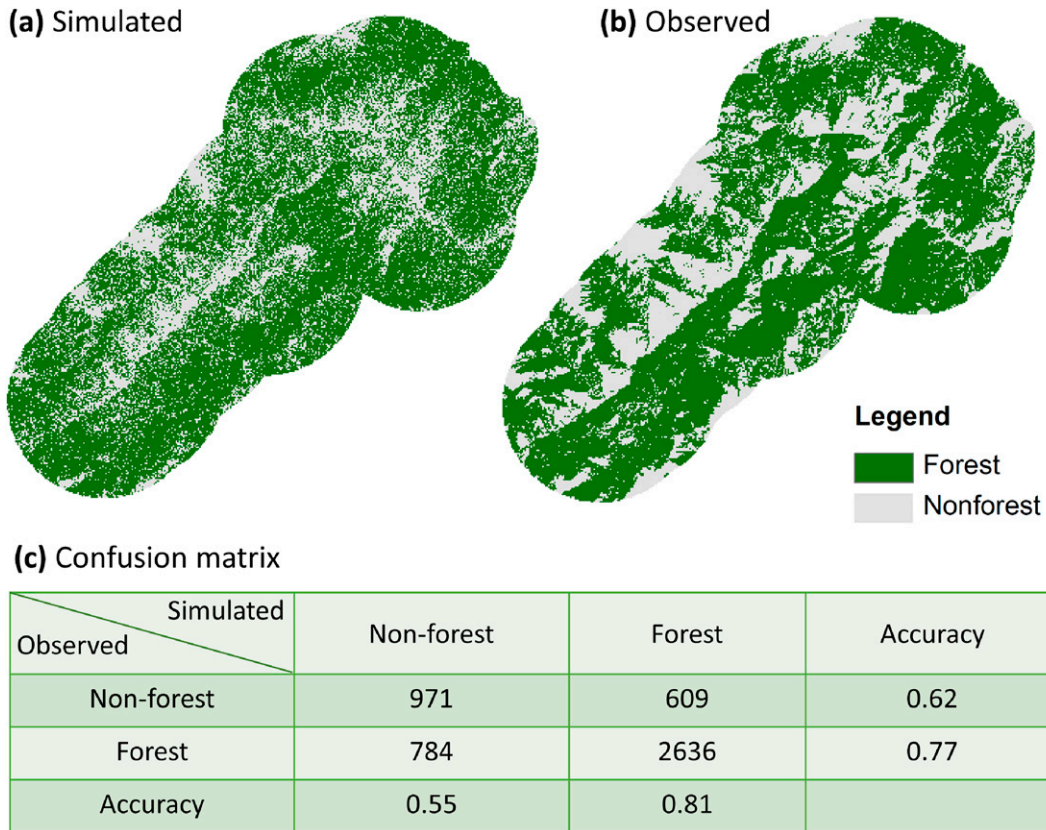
**(a)** Simulated

**(b)** Observed

**Legend**

Forest

Nonforest

**(c)** Confusion matrix

| Simulated / Observed | Non-forest | Forest | Accuracy |
|---|---|---|---|
| Non-forest | 971 | 609 | 0.62 |
| Forest | 784 | 2636 | 0.77 |
| Accuracy | 0.55 | 0.81 | |